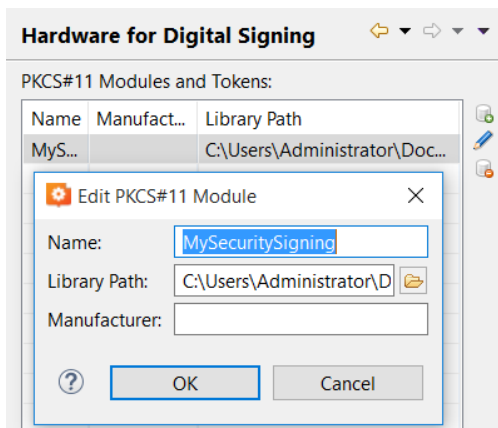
Hardware for Digital Signing

PKCS#11 Modules and Tokens:

| Name | Manufact... | Library Path |
|---|---|---|
| MyS... | | C:\Users\Administrator\Doc... |

Edit PKCS#11 Module

Name: MySecuritySigning

Library Path: C:\Users\Administrator\D

Manufacturer:

?

OK

Cancel